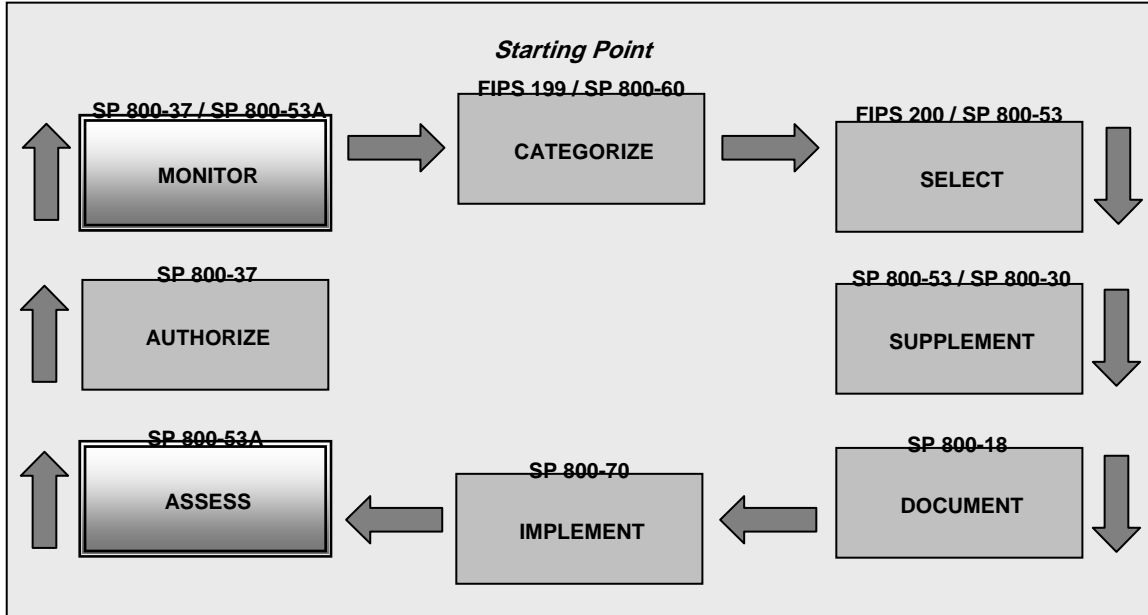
Starting Point

SP 800-37 / SP 800-53A
MONITOR

FIPS 199 / SP 800-60
CATEGORIZE

FIPS 200 / SP 800-53
SELECT

SP 800-37
AUTHORIZE

SP 800-53 / SP 800-30
SUPPLEMENT

SP 800-53A
ASSESS

SP 800-70
IMPLEMENT

SP 800-18
DOCUMENT